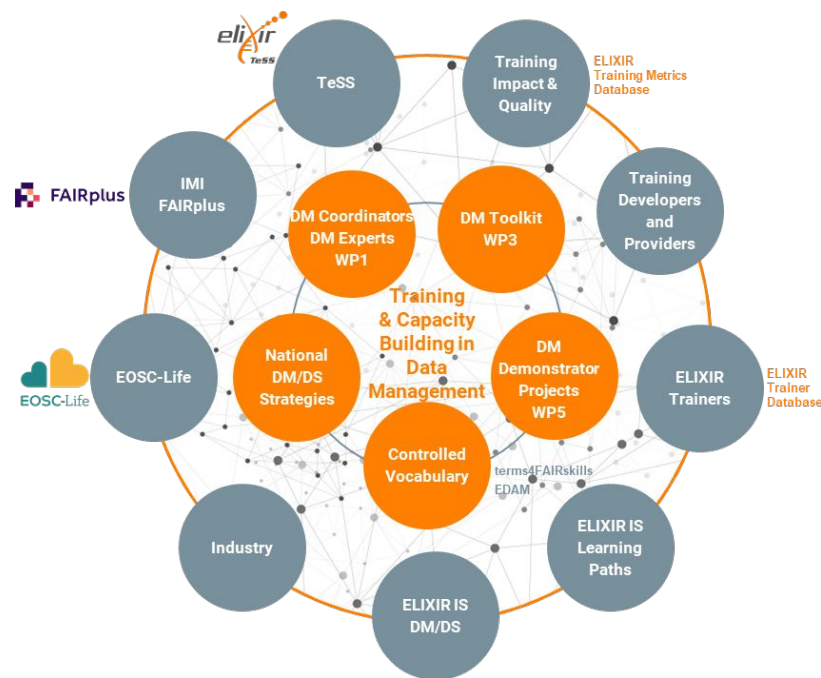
elixir TeSS

TeSS

Training Impact & Quality

ELIXIR Training Metrics Database

FAIRplus

IMI FAIRplus

Training Developers and Providers

DM Coordinators DM Experts WP1

DM Toolkit WP3

Training & Capacity Building in Data Management

EOSC-Life

EOSC-Life

National DM/DS Strategies

DM Demonstrator Projects WP5

ELIXIR Trainers

ELIXIR Trainer Database

Controlled Vocabulary

terms4FAIRskills EDAM

Industry

ELIXIR IS Learning Paths

ELIXIR IS DM/DS